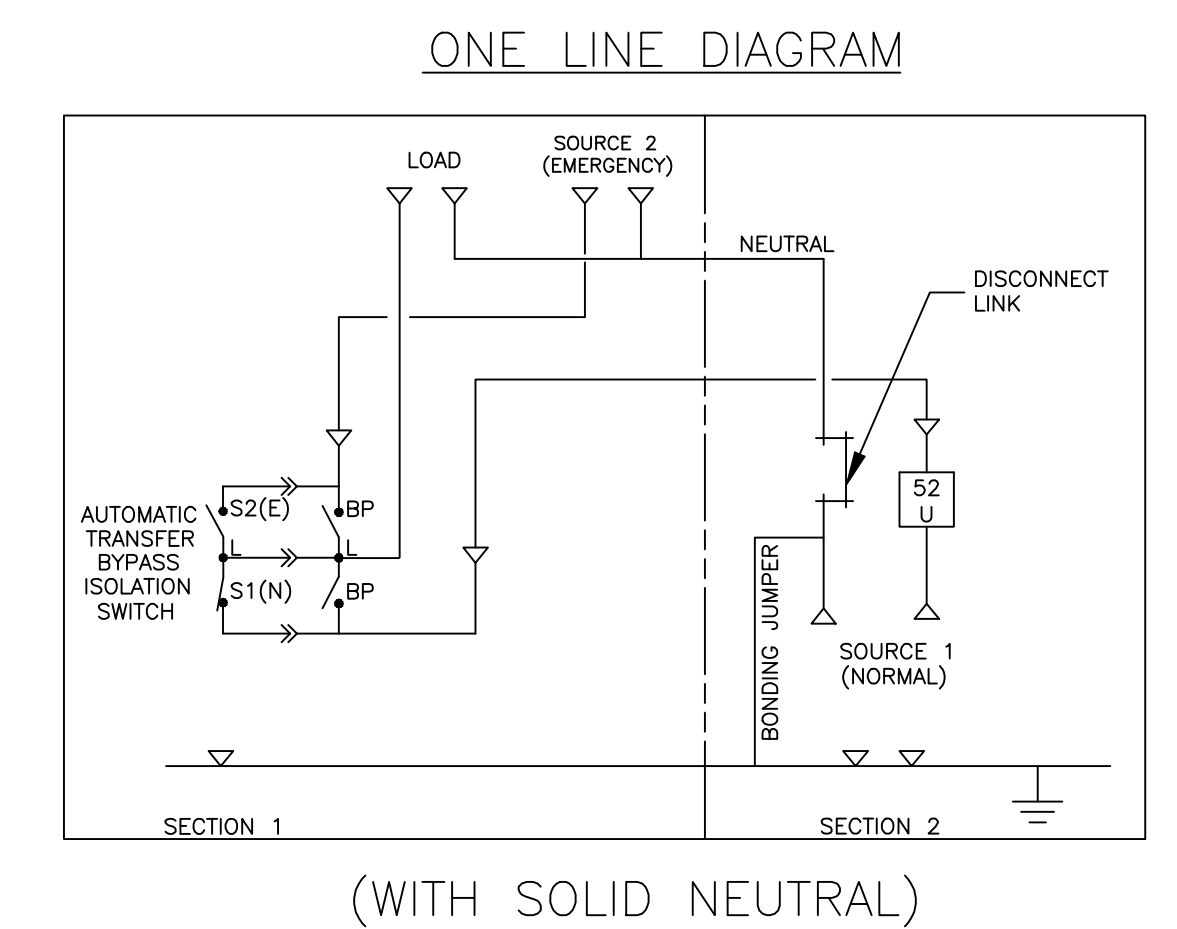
ONE LINE DIAGRAM

LOAD

SOURCE 2
(EMERGENCY)

NEUTRAL

DISCONNECT
LINK

AUTOMATIC
TRANSFER
BYPASS
ISOLATION
SWITCH

S2(E)
BP
L
L
S1(N)
BP

52
U

BONDING JUMPER

SOURCE 1
(NORMAL)

SECTION 1

SECTION 2

(WITH SOLID NEUTRAL)